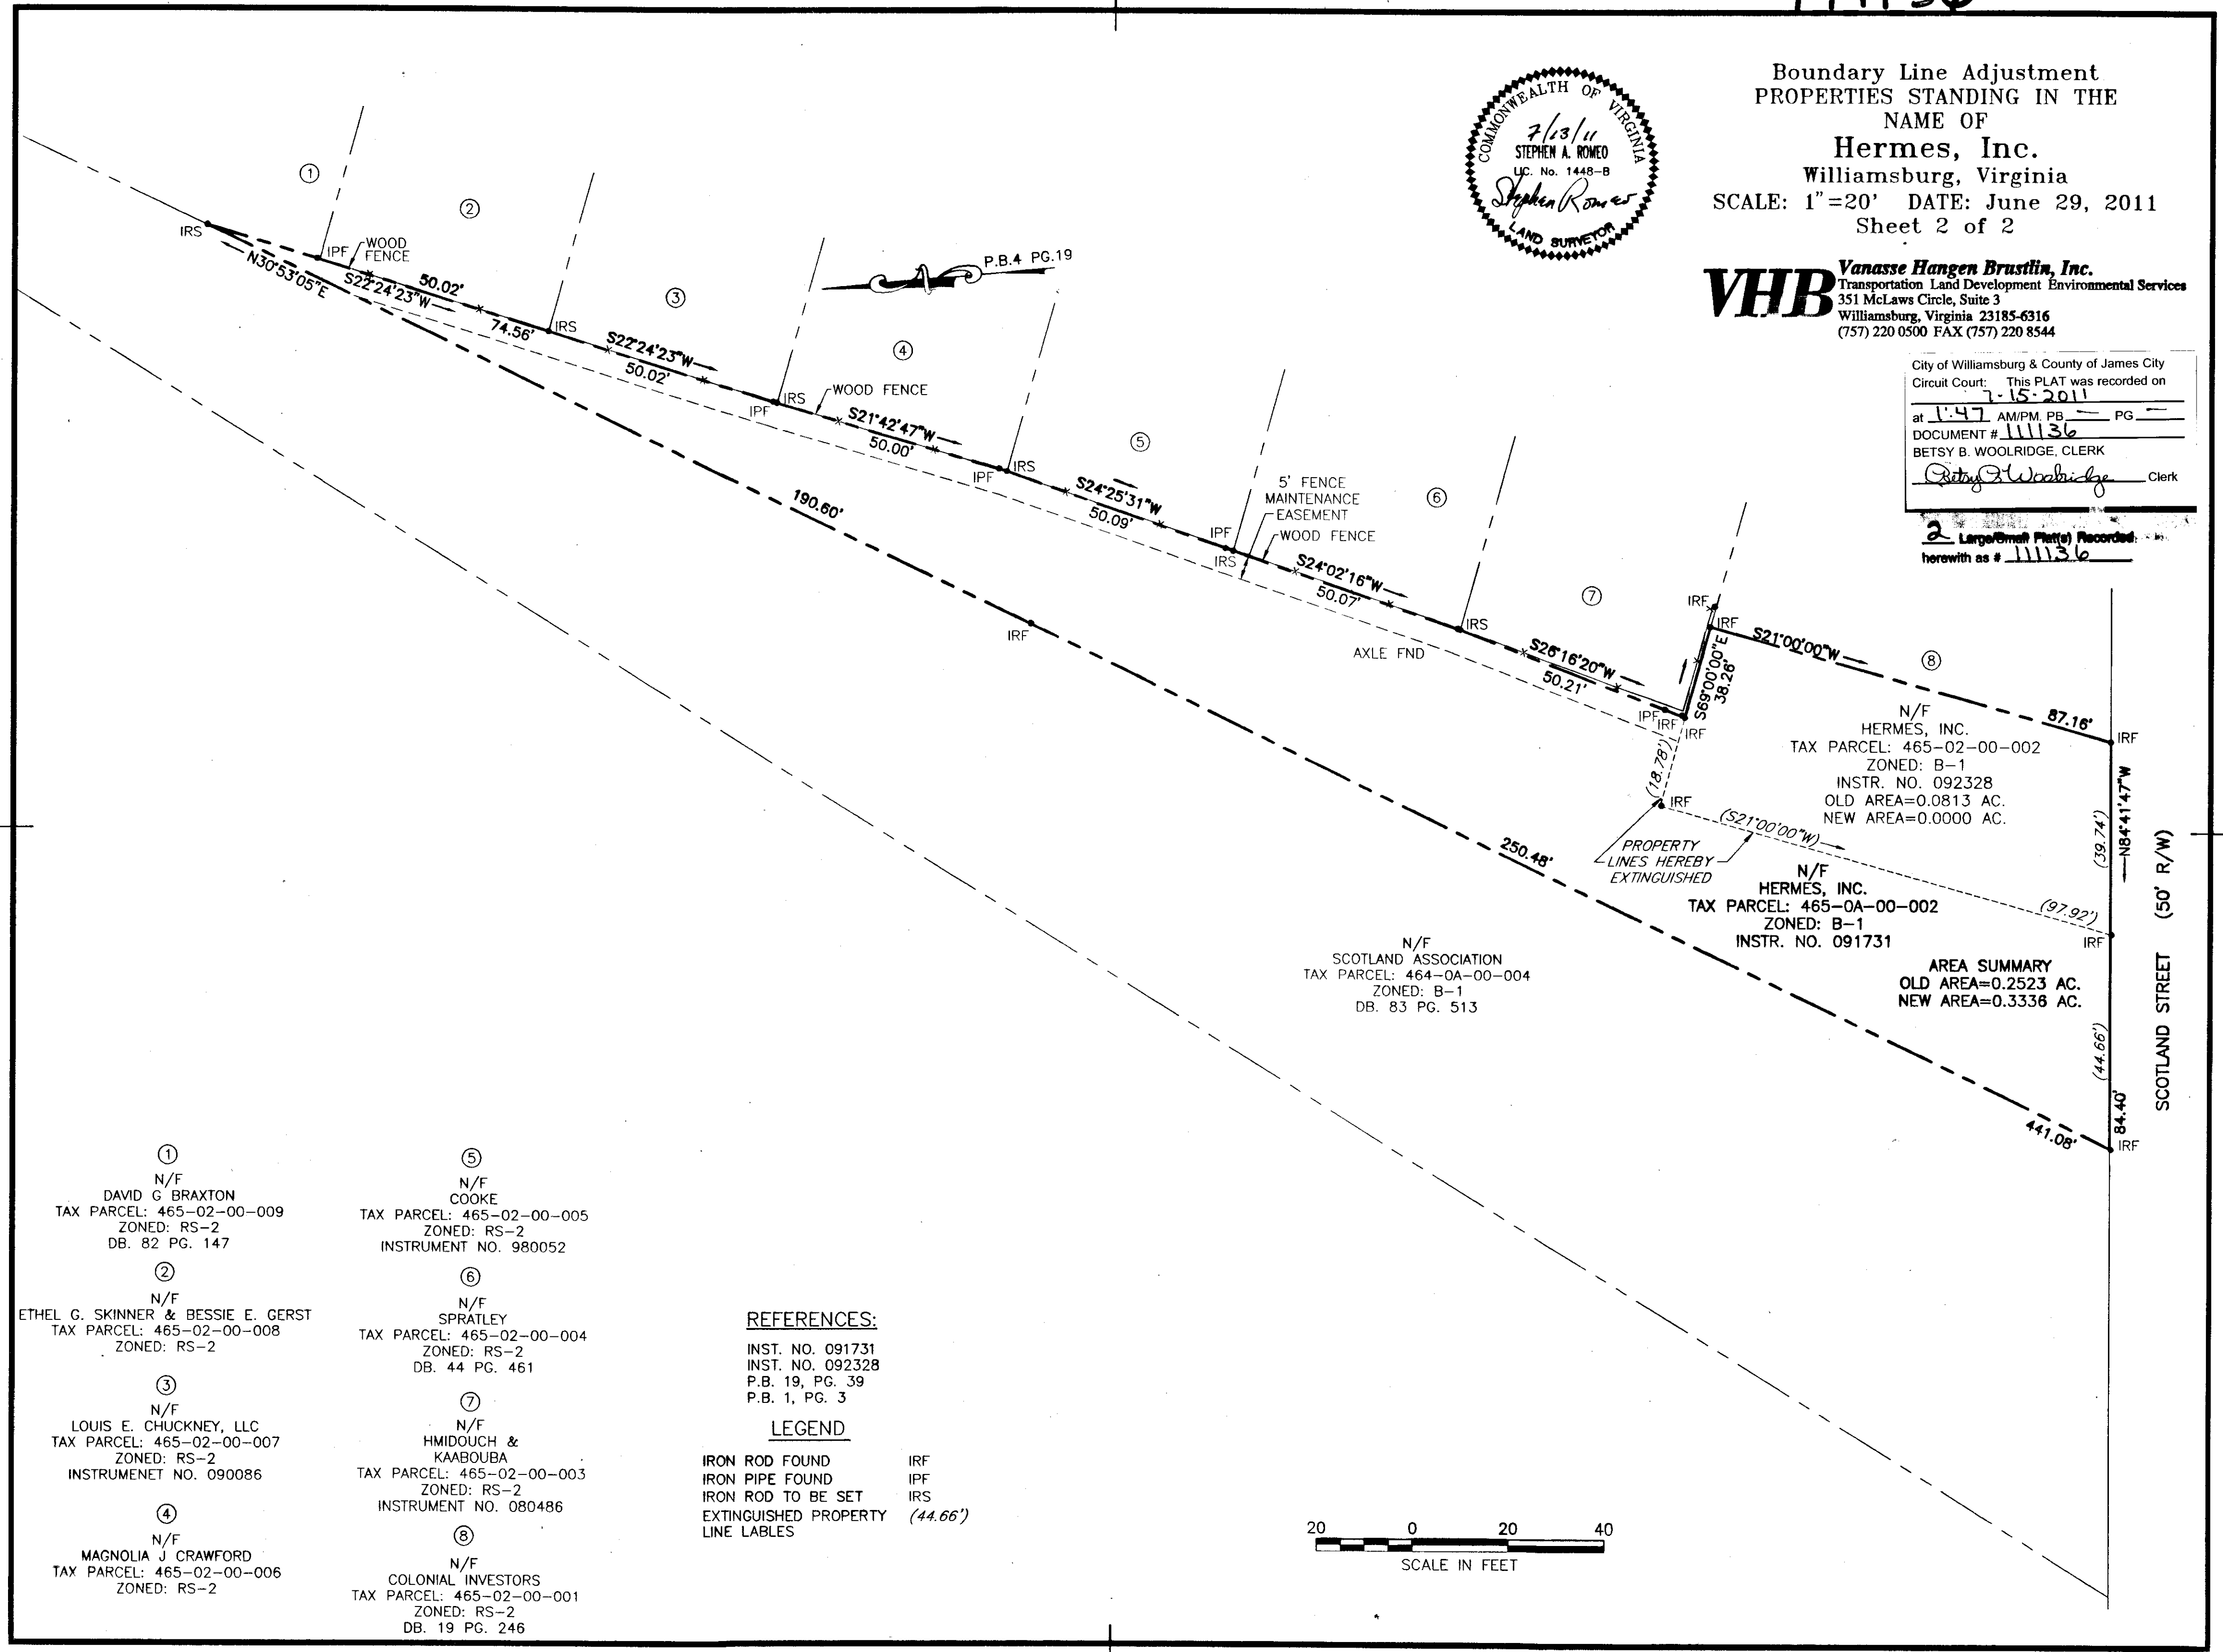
Boundary Line Adjustment
PROPERTIES STANDING IN THE NAME OF
Hermes, Inc.
Williamsburg, Virginia
SCALE: 1"=20' DATE: June 29, 2011
Sheet 2 of 2

COMMONWEALTH OF VIRGINIA
7/13/11
STEPHEN A. ROMEO
LIC. No. 1448-B
Stephen Romeo
LAND SURVEYOR

VHB Vanasse Hangen Brustlin, Inc.
Transportation Land Development Environmental Services
351 McLaws Circle, Suite 3
Williamsburg, Virginia 23185-6316
(757) 220 0500 FAX (757) 220 8544

City of Williamsburg & County of James City
Circuit Court: This PLAT was recorded on 7-15-2011
at 1:47 AM/PM. PB — PG —
DOCUMENT # 111136
BETSY B. WOOLRIDGE, CLERK
Betsy B. Woolridge Clerk
2 Large/Small Plat(s) Recorded herewith as # 111136

① ② ③ ④ ⑤ ⑥ ⑦ ⑧
IRS
IPF
WOOD FENCE
N30°53'05"E
S22°24'23"W
50.02'
74.56'
IRS
S22°24'23"W
50.02'
P.B.4 PG.19
IPF
IRS
WOOD FENCE
S21°42'47"W
50.00'
IPF
IRS
S24°25'31"W
50.09'
5' FENCE MAINTENANCE EASEMENT
WOOD FENCE
IPF
IRS
S24°02'16"W
50.07'
IRS
AXLE FND
S26°16'20"W
50.21'
IRF
IRF
S21°00'00"W
S69°00'00"E 38.26'
IPF IRF
IRF
87.16'
IRF
190.60'
IRF
(18.78')
IRF
(S21°00'00"W)
PROPERTY LINES HEREBY EXTINGUISHED
250.48'
441.08'
N84°41'47"W
(39.74')
(97.92')
IRF
(44.66')
84.40'
IRF
SCOTLAND STREET (50' R/W)

N/F
HERMES, INC.
TAX PARCEL: 465-02-00-002
ZONED: B-1
INSTR. NO. 092328
OLD AREA=0.0813 AC.
NEW AREA=0.0000 AC.

N/F
HERMES, INC.
TAX PARCEL: 465-0A-00-002
ZONED: B-1
INSTR. NO. 091731

AREA SUMMARY
OLD AREA=0.2523 AC.
NEW AREA=0.3336 AC.

N/F
SCOTLAND ASSOCIATION
TAX PARCEL: 464-0A-00-004
ZONED: B-1
DB. 83 PG. 513

①
N/F
DAVID G BRAXTON
TAX PARCEL: 465-02-00-009
ZONED: RS-2
DB. 82 PG. 147

②
N/F
ETHEL G. SKINNER & BESSIE E. GERST
TAX PARCEL: 465-02-00-008
ZONED: RS-2

③
N/F
LOUIS E. CHUCKNEY, LLC
TAX PARCEL: 465-02-00-007
ZONED: RS-2
INSTRUMENET NO. 090086

④
N/F
MAGNOLIA J CRAWFORD
TAX PARCEL: 465-02-00-006
ZONED: RS-2

⑤
N/F
COOKE
TAX PARCEL: 465-02-00-005
ZONED: RS-2
INSTRUMENT NO. 980052

⑥
N/F
SPRATLEY
TAX PARCEL: 465-02-00-004
ZONED: RS-2
DB. 44 PG. 461

⑦
N/F
HMIDOUCH & KAABOUBA
TAX PARCEL: 465-02-00-003
ZONED: RS-2
INSTRUMENT NO. 080486

⑧
N/F
COLONIAL INVESTORS
TAX PARCEL: 465-02-00-001
ZONED: RS-2
DB. 19 PG. 246

REFERENCES:
INST. NO. 091731
INST. NO. 092328
P.B. 19, PG. 39
P.B. 1, PG. 3

LEGEND
IRON ROD FOUND IRF
IRON PIPE FOUND IPF
IRON ROD TO BE SET IRS
EXTINGUISHED PROPERTY LINE LABLES (44.66')

20 0 20 40
SCALE IN FEET